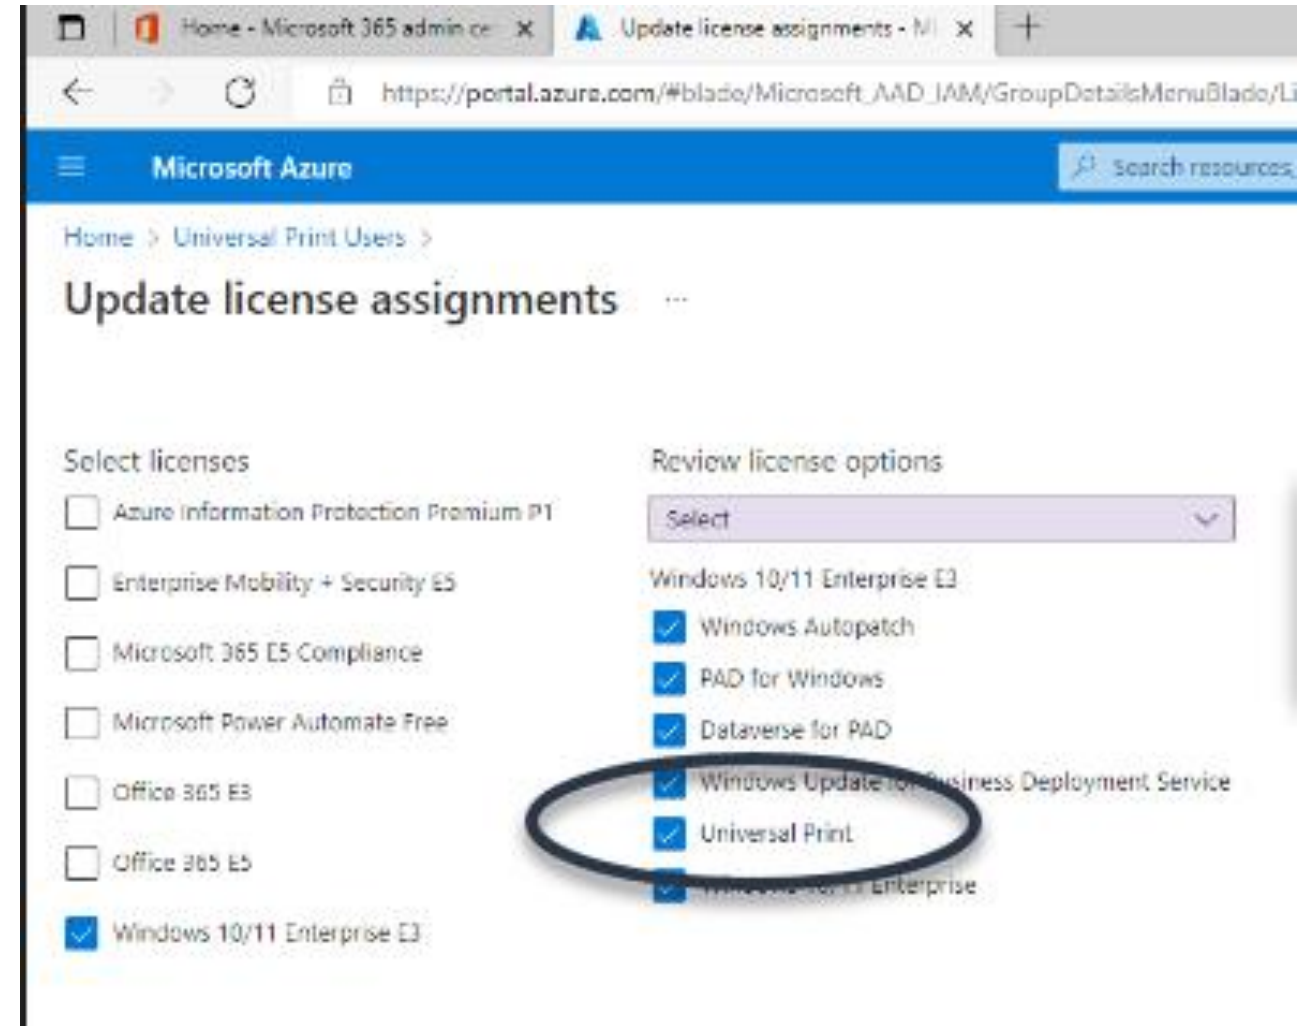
Home - Microsoft 365 admin ce
Update license assignments - Mi

https://portal.azure.com/#blade/Microsoft_AAD_IAM/GroupDetailsMenuBlade/Li

Microsoft Azure
Search resources

Home > Universal Print Users >

Update license assignments ...

Select licenses

Azure Information Protection Premium P1

Enterprise Mobility + Security E5

Microsoft 365 E5 Compliance

Microsoft Power Automate Free

Office 365 E3

Office 365 E5

Windows 10/11 Enterprise E3

Review license options

Select

Windows 10/11 Enterprise E3

Windows Autopatch

PAD for Windows

Dataverse for PAD

Windows Update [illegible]siness Deployment Service

Universal Print

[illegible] Enterprise